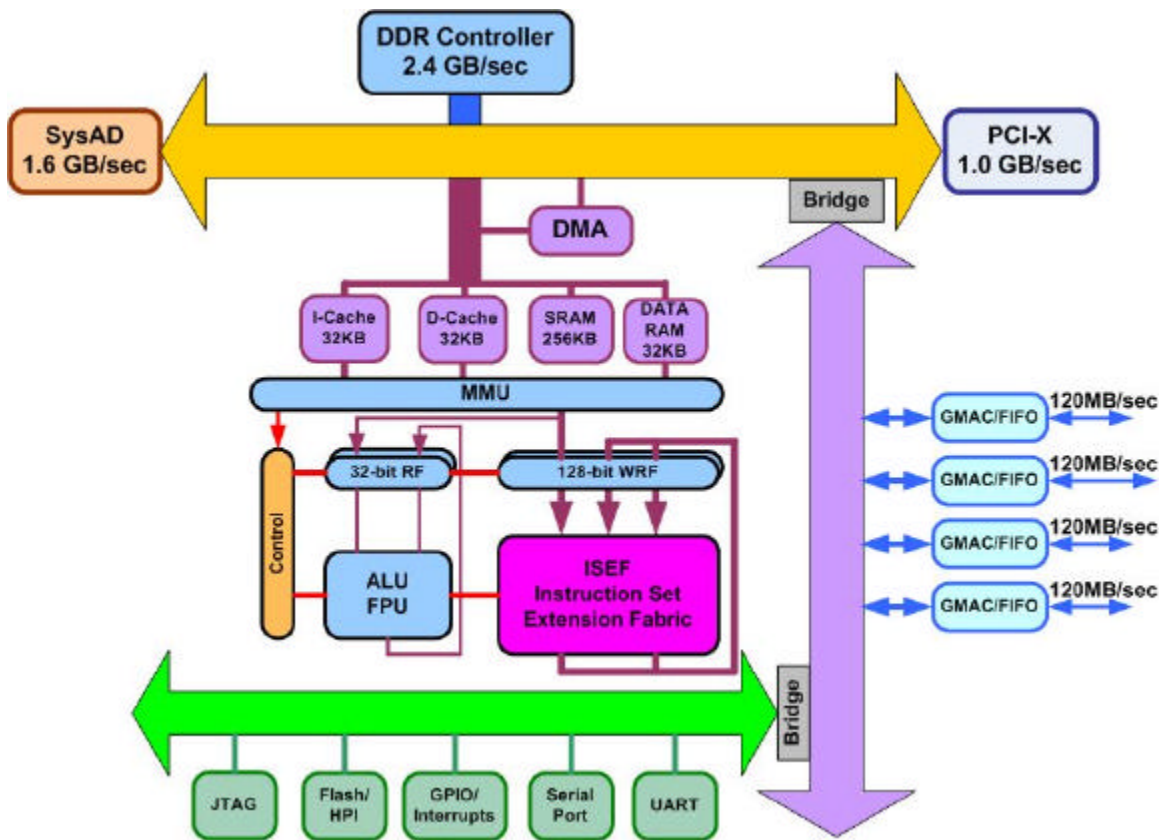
DDR Controller
2.4 GB/sec

SysAD
1.6 GB/sec

PCI-X
1.0 GB/sec

Bridge

DMA

I-Cache
32KB

D-Cache
32KB

SRAM
256KB

DATA
RAM
32KB

MMU

32-bit RF

128-bit WRF

Control

ALU
FPU

ISEF
Instruction Set
Extension Fabric

GMAC/FIFO
120MB/sec

GMAC/FIFO
120MB/sec

GMAC/FIFO
120MB/sec

GMAC/FIFO
120MB/sec

Bridge

JTAG

Flash/
HPI

GPIO/
Interrupts

Serial
Port

UART